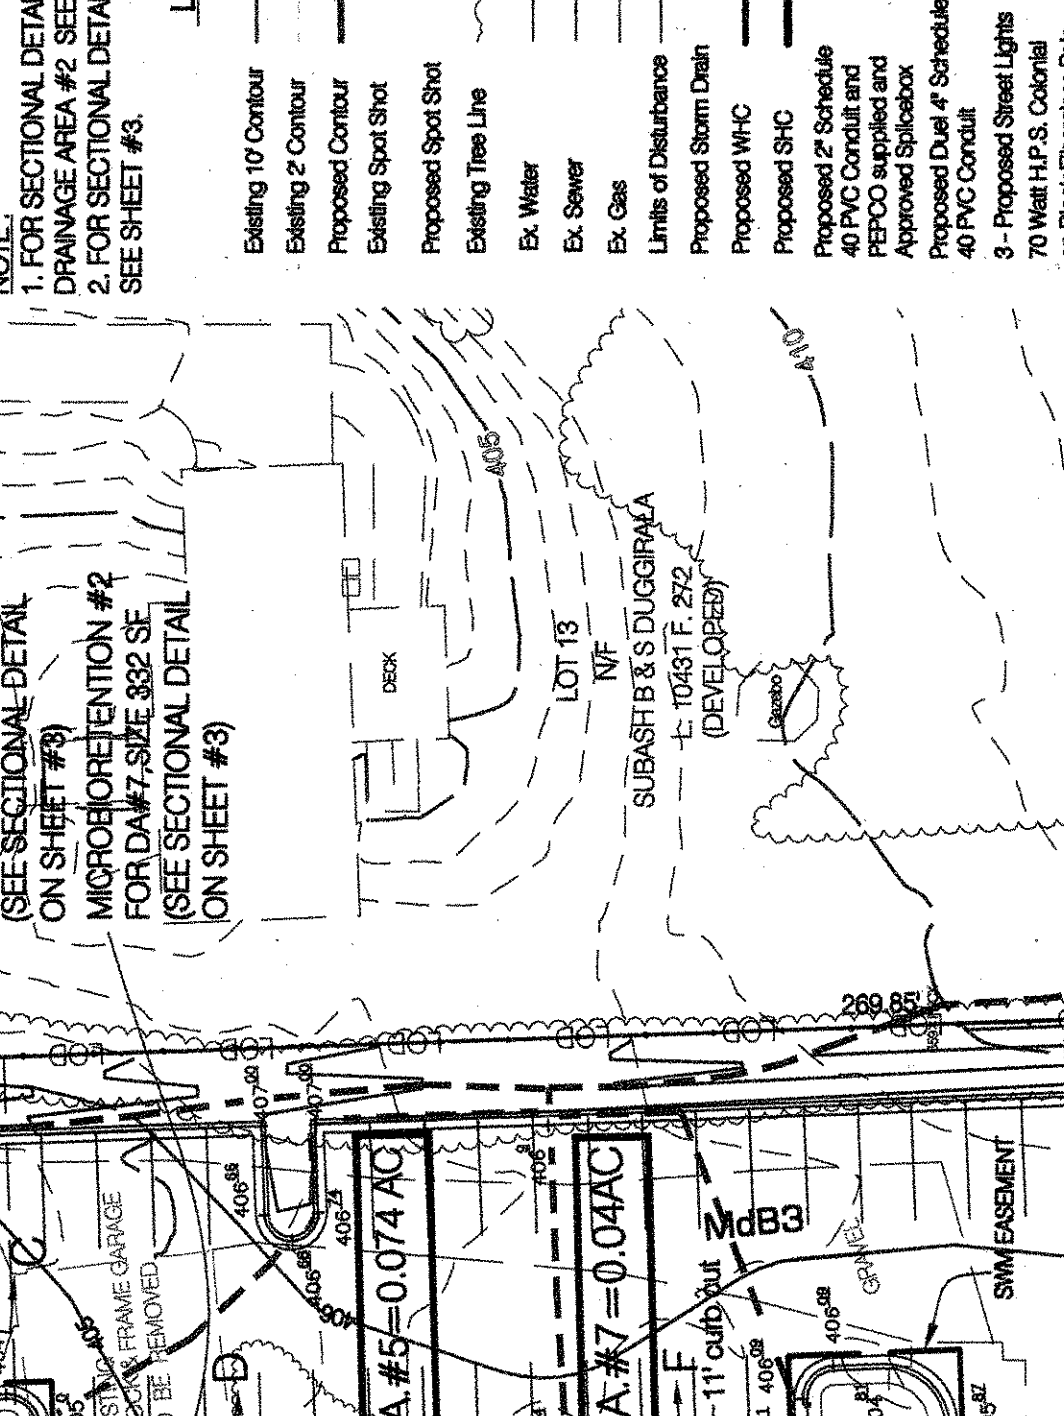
NOTE:
1. FOR SECTIONAL DETAIL DRAINAGE AREA #2 SEE
2. FOR SECTIONAL DETAIL SEE SHEET #3.

Existing 10' Contour
Existing 2' Contour
Proposed Contour
Existing Spot Shot
Proposed Spot Shot
Existing Tree Line
Ex. Water
Ex. Sewer
Ex. Gas
Limits of Disturbance
Proposed Storm Drain
Proposed WHC
Proposed SHC
Proposed 2" Schedule 40 PVC Conduit and PEPCO supplied and Approved Splicebox
Proposed Duel 4" Schedule 40 PVC Conduit
3 - Proposed Street Lights 70 Watt H.P.S. Colonial

(SEE SECTIONAL DETAIL ON SHEET #3)
MICROBIORETENTION #2 FOR DA#7, SIZE 332 SF (SEE SECTIONAL DETAIL ON SHEET #3)

DECK
LOT 13
N/F
SUBASH B & S DUGGIRALA
L. 10431 F. 272
(DEVELOPED)
Gazebo
405
410
269.85'

LOD
LOD
LOD
LOD
LOD

EXISTING FRAME GARAGE TO BE REMOVED
405
406
$406^{66}$
$407^{00}$
$406^{24}$
$406^{66}$
$407^{00}$
A. #5=0.074 AC
A. #7=0.04AC
MdB3
11' curb cut
$406^{09}$
$406^{09}$
GRAVEL
SWM EASEMENT
D
F